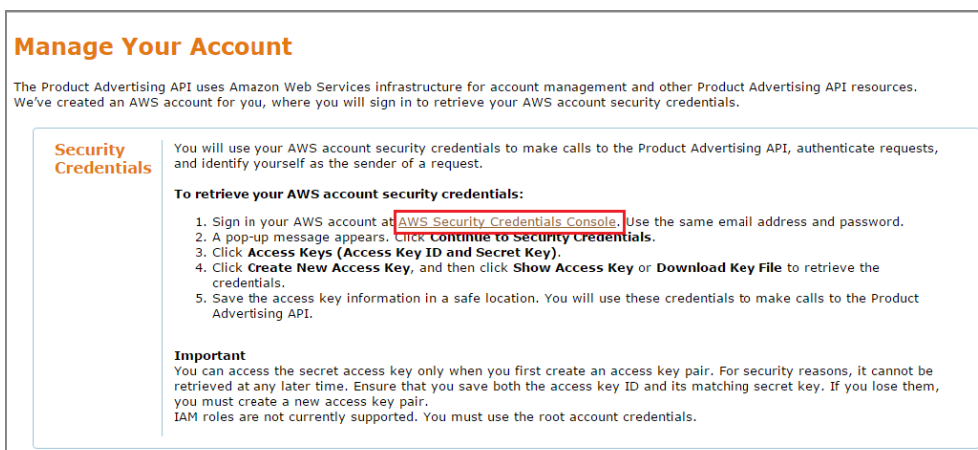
Manage Your Account

The Product Advertising API uses Amazon Web Services infrastructure for account management and other Product Advertising API resources. We've created an AWS account for you, where you will sign in to retrieve your AWS account security credentials.

Security Credentials

You will use your AWS account security credentials to make calls to the Product Advertising API, authenticate requests, and identify yourself as the sender of a request.

To retrieve your AWS account security credentials:

1. Sign in your AWS account at AWS Security Credentials Console. Use the same email address and password.
2. A pop-up message appears. Click Continue to Security Credentials.
3. Click Access Keys (Access Key ID and Secret Key).
4. Click Create New Access Key, and then click Show Access Key or Download Key File to retrieve the credentials.
5. Save the access key information in a safe location. You will use these credentials to make calls to the Product Advertising API.

Important
You can access the secret access key only when you first create an access key pair. For security reasons, it cannot be retrieved at any later time. Ensure that you save both the access key ID and its matching secret key. If you lose them, you must create a new access key pair.
IAM roles are not currently supported. You must use the root account credentials.